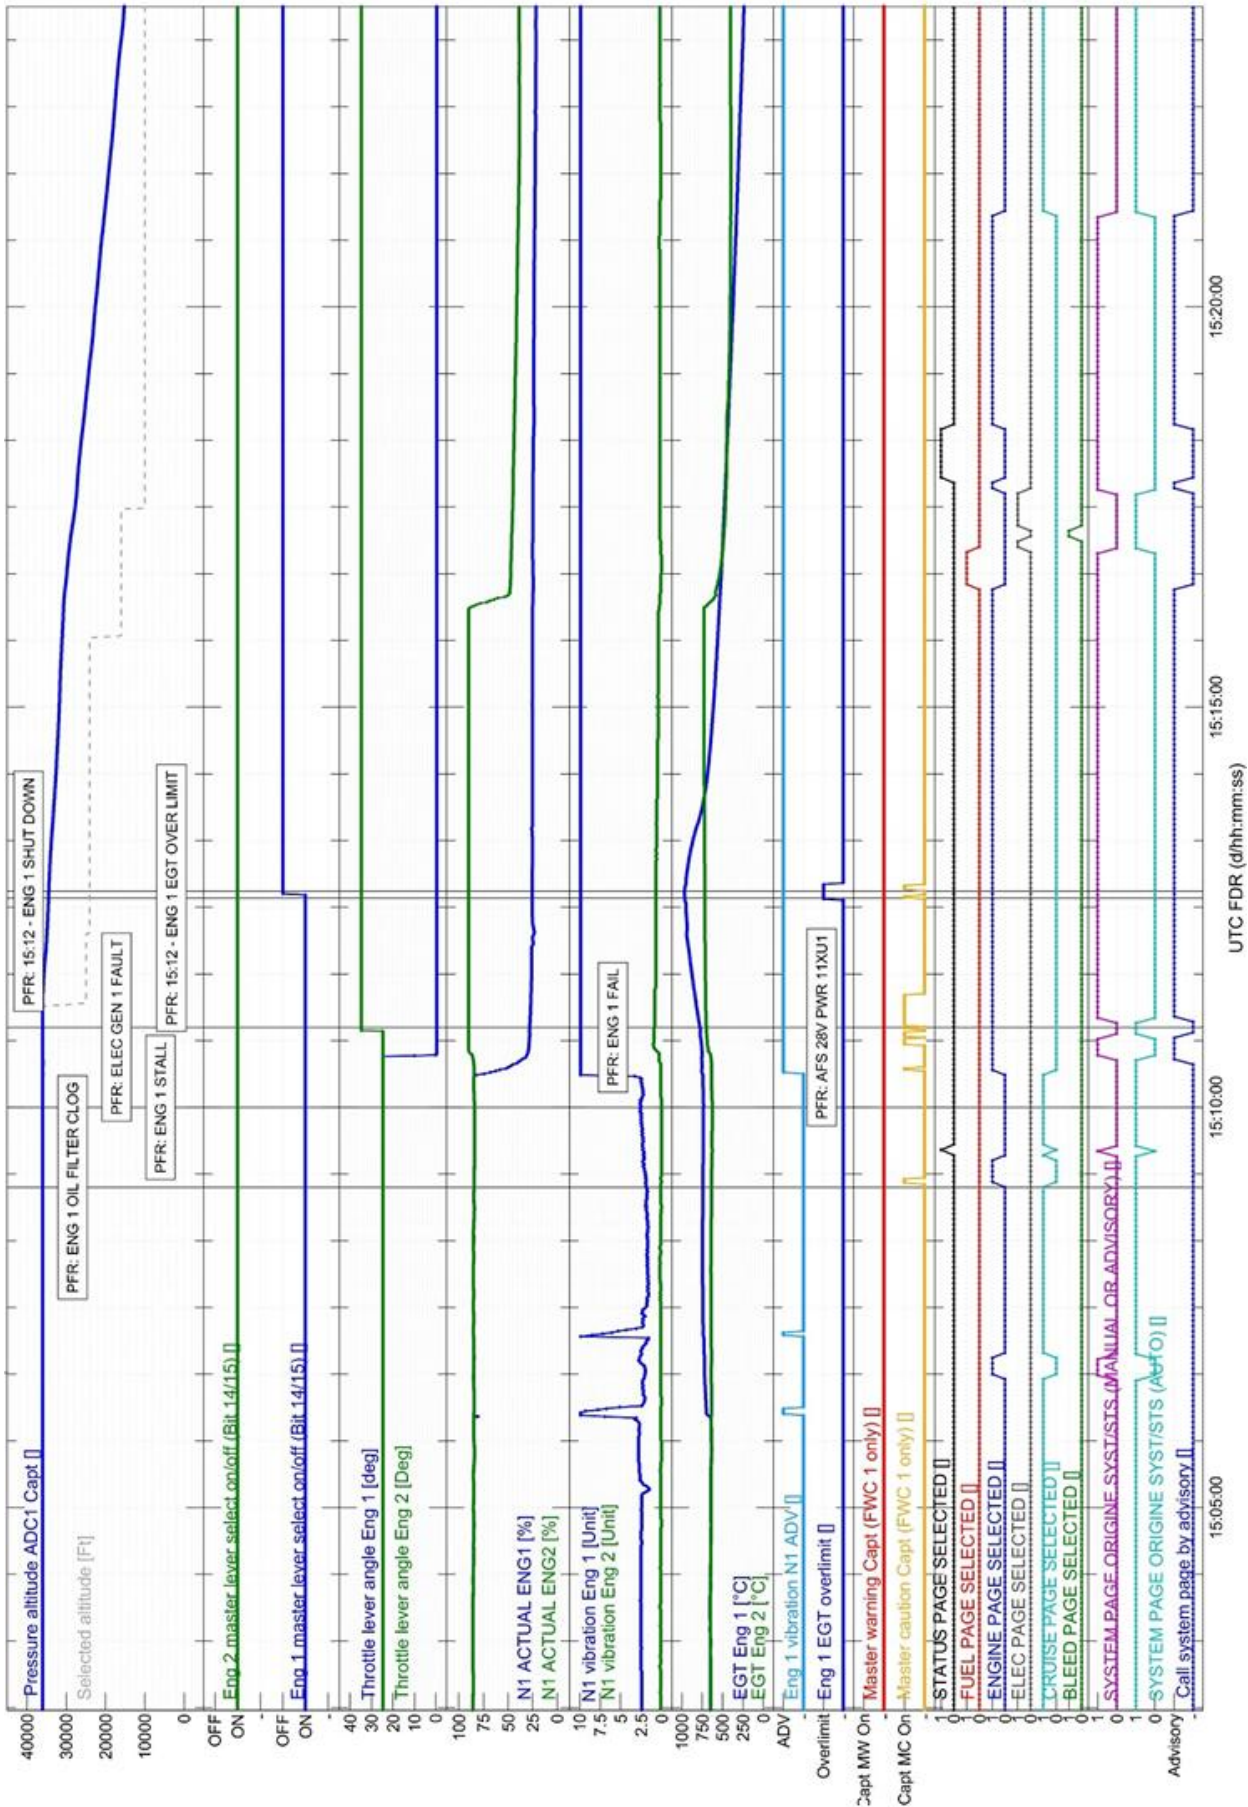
Pressure altitude ADC1 Capt []
Selected altitude [Ft]
Eng 2 master lever select on/off (Bit 14/15) []
Eng 1 master lever select on/off (Bit 14/15) []
Throttle lever angle Eng 1 [deg]
Throttle lever angle Eng 2 [Deg]
N1 ACTUAL ENG1 [%]
N1 ACTUAL ENG2 [%]
N1 vibration Eng 1 [Unit]
N1 vibration Eng 2 [Unit]
EGT Eng 1 [°C]
EGT Eng 2 [°C]
Eng 1 vibration N1 ADV []
Eng 1 EGT overlimit []
Master warning Capt (FWC 1 only) []
Master caution Capt (FWC 1 only) []
STATUS PAGE SELECTED []
FUEL PAGE SELECTED []
ENGINE PAGE SELECTED []
ELEC PAGE SELECTED []
CRUISE PAGE SELECTED []
BLEED PAGE SELECTED []
SYSTEM PAGE ORIGINE SYST/STS (MANUAL OR ADVISORY) []
SYSTEM PAGE ORIGINE SYST/STS (AUTO) []
Call system page by advisory []

PFR: ENG 1 OIL FILTER CLOG
PFR: ENG 1 STALL
PFR: ELEC GEN 1 FAULT
PFR: 15:12 - ENG 1 SHUT DOWN
PFR: 15:12 - ENG 1 EGT OVER LIMIT
PFR: ENG 1 FAIL
PFR: AFS 28V PWR 11XU1

40000
30000
20000
10000
0
OFF
ON
OFF
ON
40
30
20
10
0
100
75
50
25
0
10
7.5
5
2.5
0
1000
750
500
250
0
ADV
Overlimit
Capt MW On
Capt MC On
1
0
1
0
1
0
1
0
1
0
1
0
1
0
1
0
Advisory

15:05:00
15:10:00
15:15:00
15:20:00
UTC FDR (d/hh:mm:ss)